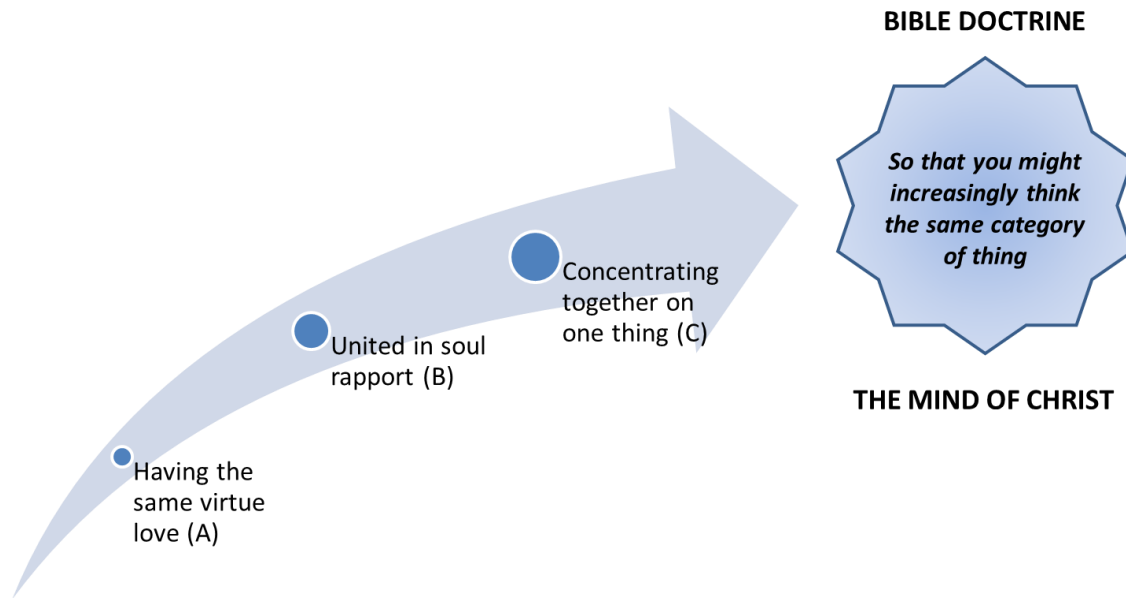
BIBLE DOCTRINE

So that you might increasingly think the same category of thing

THE MIND OF CHRIST

Having the same virtue love (A)

United in soul rapport (B)

Concentrating together on one thing (C)